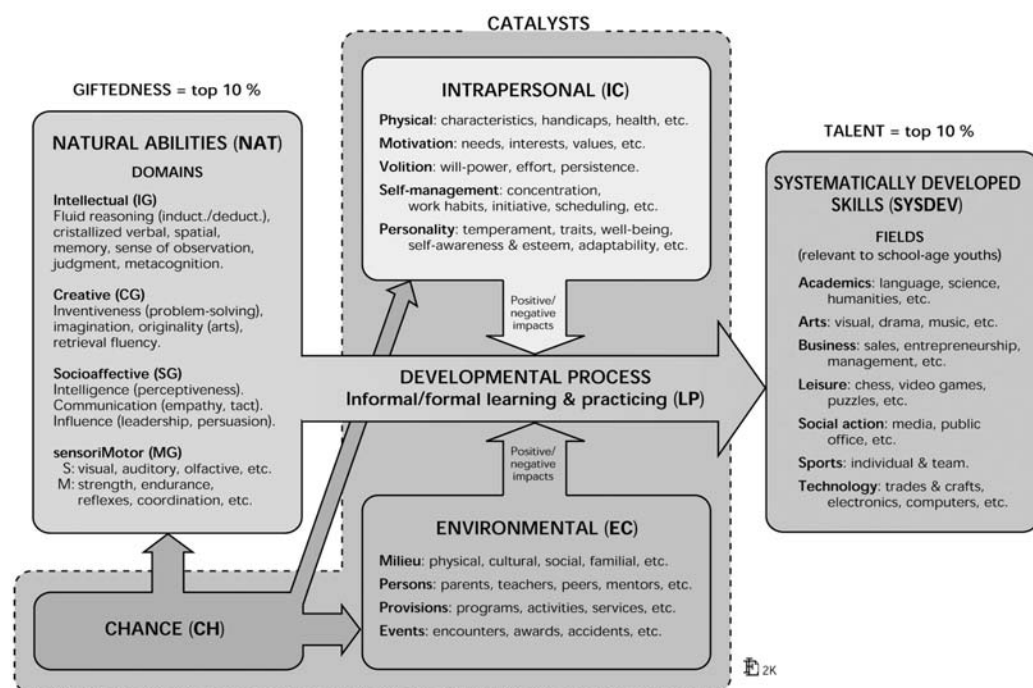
CATALYSTS

GIFTEDNESS = top 10 %

NATURAL ABILITIES (NAT)

DOMAINS

Intellectual (IG)
Fluid reasoning (induct./deduct.), cristallized verbal, spatial, memory, sense of observation, judgment, metacognition.

Creative (CG)
Inventiveness (problem-solving), imagination, originality (arts), retrieval fluency.

Socioaffective (SG)
Intelligence (perceptiveness).
Communication (empathy, tact).
Influence (leadership, persuasion).

sensoriMotor (MG)
S: visual, auditory, olfactive, etc.
M: strength, endurance, reflexes, coordination, etc.

INTRAPERSONAL (IC)

Physical: characteristics, handicaps, health, etc.
Motivation: needs, interests, values, etc.
Volition: will-power, effort, persistence.
Self-management: concentration, work habits, initiative, scheduling, etc.
Personality: temperament, traits, well-being, self-awareness & esteem, adaptability, etc.

Positive/ negative impacts

DEVELOPMENTAL PROCESS
Informal/formal learning & practicing (LP)

Positive/ negative impacts

TALENT = top 10 %

SYSTEMATICALLY DEVELOPED SKILLS (SYSDEV)

FIELDS
(relevant to school-age youths)

Academics: language, science, humanities, etc.
Arts: visual, drama, music, etc.
Business: sales, entrepreneurship, management, etc.
Leisure: chess, video games, puzzles, etc.
Social action: media, public office, etc.
Sports: individual & team.
Technology: trades & crafts, electronics, computers, etc.

ENVIRONMENTAL (EC)

Milieu: physical, cultural, social, familial, etc.
Persons: parents, teachers, peers, mentors, etc.
Provisions: programs, activities, services, etc.
Events: encounters, awards, accidents, etc.

CHANCE (CH)

FG 2K